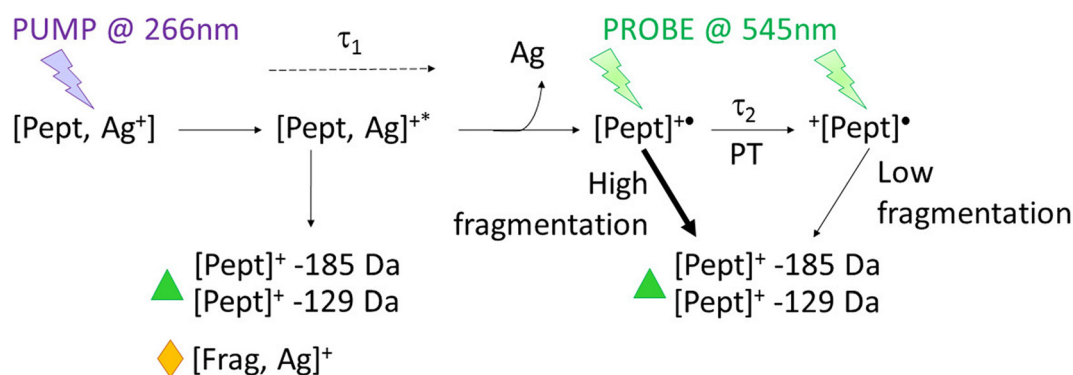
PUMP @ 266nm

PROBE @ 545nm

$\tau_1$

Ag

[Pept, Ag$^+$]

[Pept, Ag]$^{+*}$

[Pept]$^{+\bullet}$

$\tau_2$

PT

$^+$[Pept]$^\bullet$

High fragmentation

Low fragmentation

[Pept]$^+$ -185 Da
[Pept]$^+$ -129 Da

[Frag, Ag]$^+$

[Pept]$^+$ -185 Da
[Pept]$^+$ -129 Da